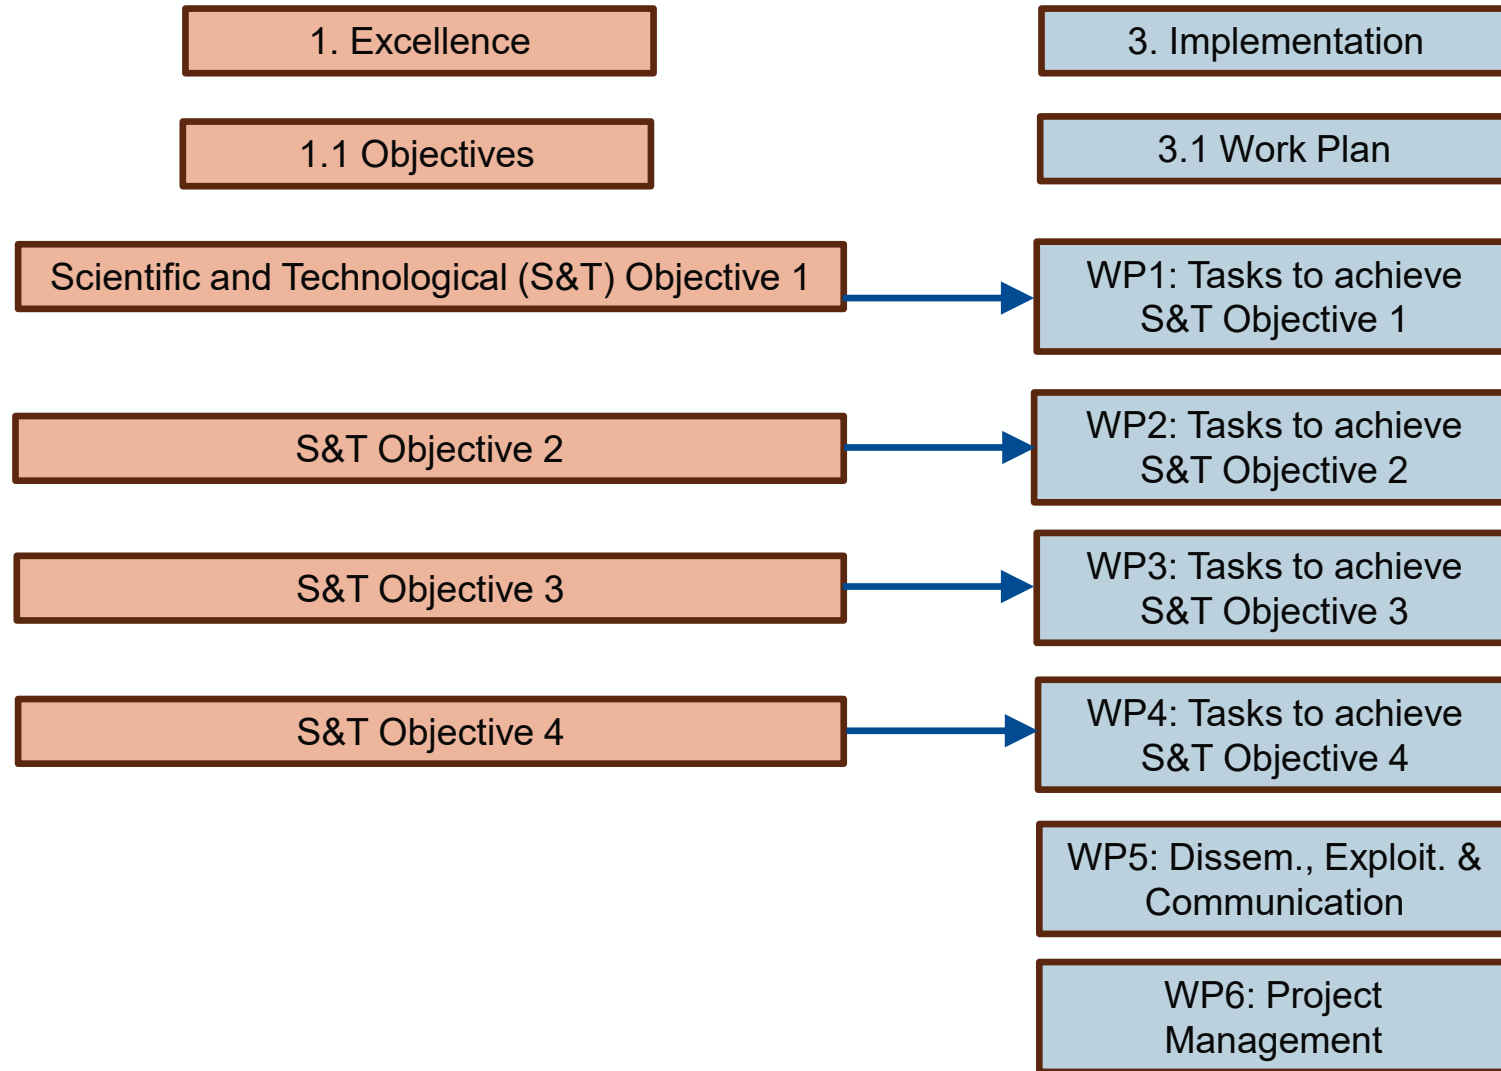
1. Excellence

3. Implementation

1.1 Objectives

3.1 Work Plan

Scientific and Technological (S&T) Objective 1

WP1: Tasks to achieve S&T Objective 1

S&T Objective 2

WP2: Tasks to achieve S&T Objective 2

S&T Objective 3

WP3: Tasks to achieve S&T Objective 3

S&T Objective 4

WP4: Tasks to achieve S&T Objective 4

WP5: Dissem., Exploit. & Communication

WP6: Project Management